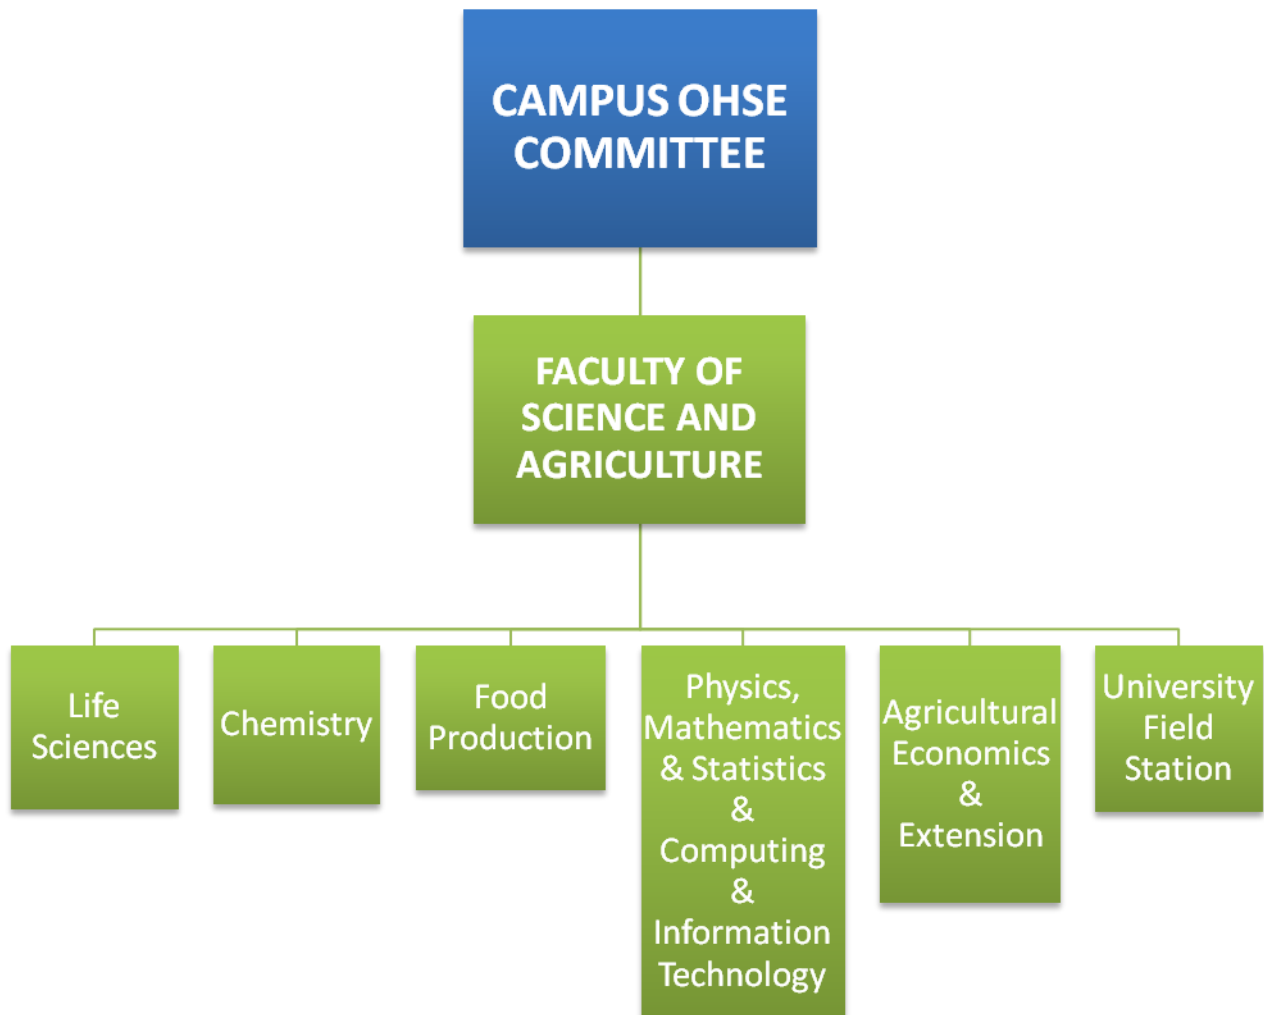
CAMPUS OHSE COMMITTEE

FACULTY OF SCIENCE AND AGRICULTURE

Life Sciences

Chemistry

Food Production

Physics, Mathematics & Statistics & Computing & Information Technology

Agricultural Economics & Extension

University Field Station